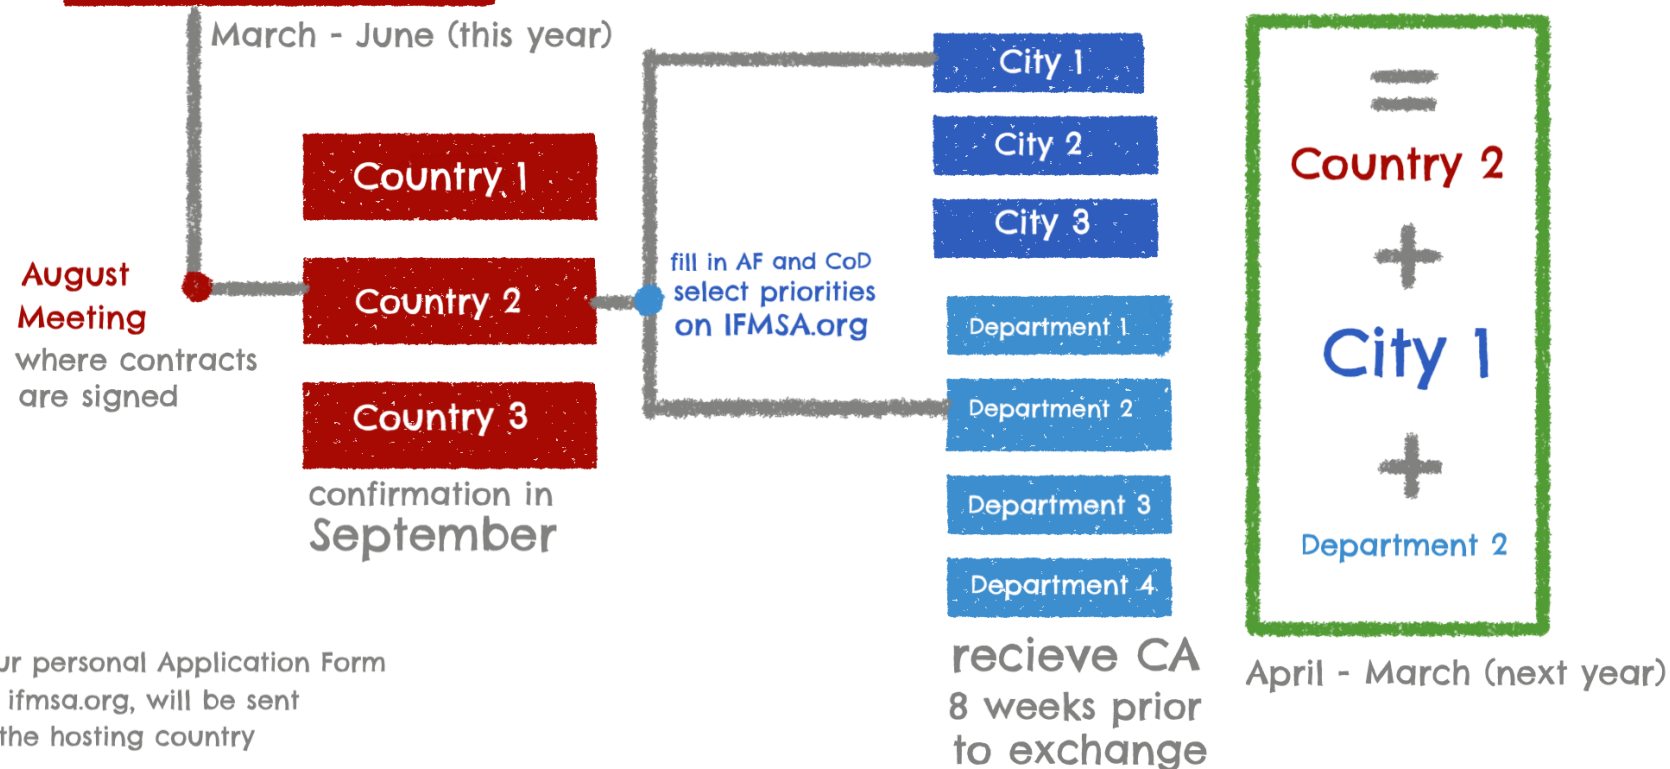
March - June (this year)

Country 1

August Meeting
where contracts are signed

Country 2

Country 3

confirmation in September

fill in AF and CoD
select priorities
on IFMSA.org

City 1

City 2

City 3

Department 1

Department 2

Department 3

Department 4

recieve CA
8 weeks prior to exchange

=
Country 2
+
City 1
+
Department 2

April - March (next year)

ur personal Application Form
ifmsa.org, will be sent
the hosting country